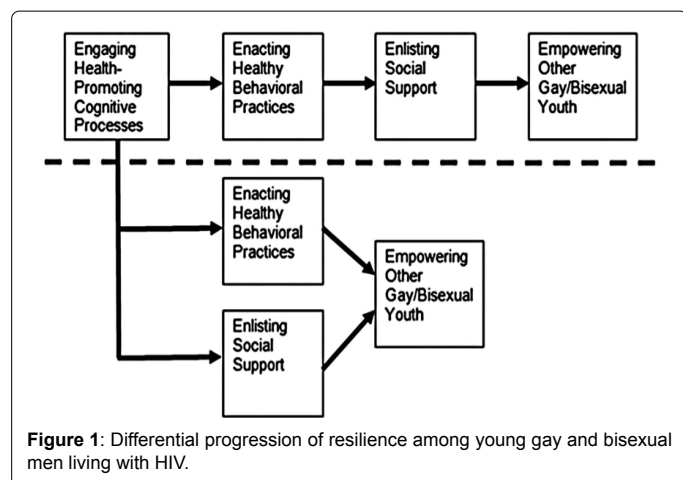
Engaging Health-Promoting Cognitive Processes

Enacting Healthy Behavioral Practices

Enlisting Social Support

Empowering Other Gay/Bisexual Youth

Enacting Healthy Behavioral Practices

Empowering Other Gay/Bisexual Youth

Enlisting Social Support

**Figure 1**: Differential progression of resilience among young gay and bisexual men living with HIV.